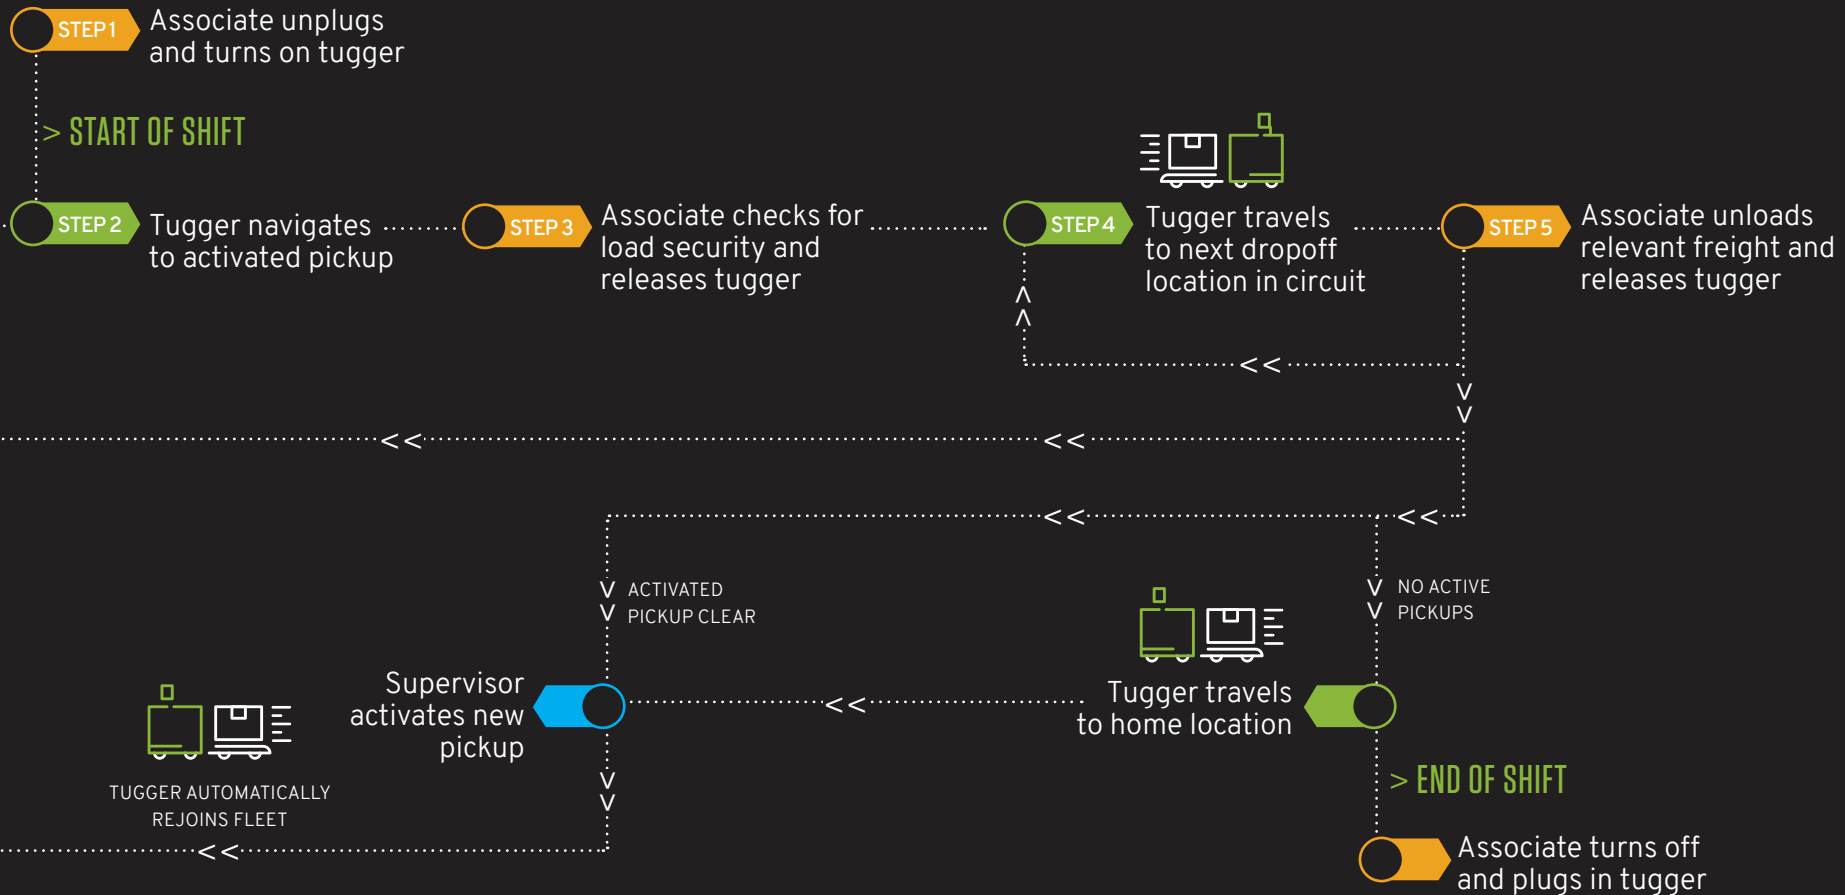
STEP 1 Associate unplugs and turns on tugger

> START OF SHIFT

STEP 2 Tugger navigates to activated pickup

STEP 3 Associate checks for load security and releases tugger

STEP 4 Tugger travels to next dropoff location in circuit

STEP 5 Associate unloads relevant freight and releases tugger

ACTIVATED PICKUP CLEAR

NO ACTIVE PICKUPS

Supervisor activates new pickup

Tugger travels to home location

TUGGER AUTOMATICALLY REJOINS FLEET

> END OF SHIFT

Associate turns off and plugs in tugger